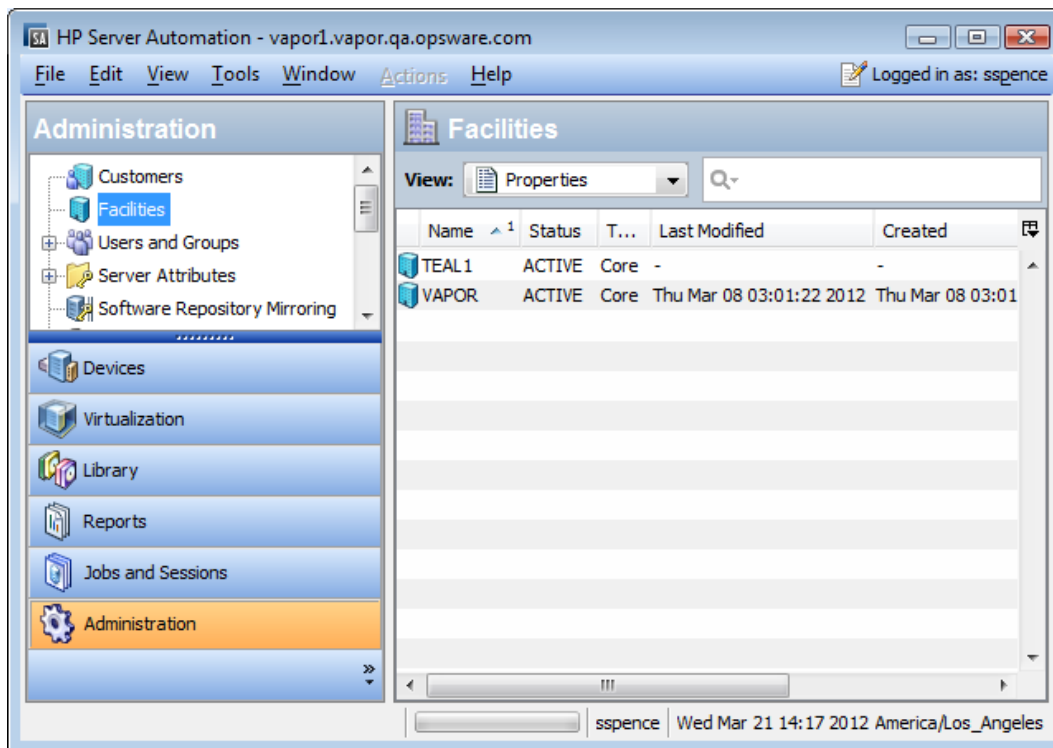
SA HP Server Automation - vapor1.vapor.qa.opsware.com

File Edit View Tools Window Actions Help

Logged in as: sspence

Administration

Customers
Facilities
Users and Groups
Server Attributes
Software Repository Mirroring

Devices
Virtualization
Library
Reports
Jobs and Sessions
Administration

Facilities

View: Properties

| Name 1 | Status | T... | Last Modified | Created |
|---|---|---|---|---|
| TEAL1 | ACTIVE | Core | - | - |
| VAPOR | ACTIVE | Core | Thu Mar 08 03:01:22 2012 | Thu Mar 08 03:01 |

sspence | Wed Mar 21 14:17 2012 America/Los_Angeles